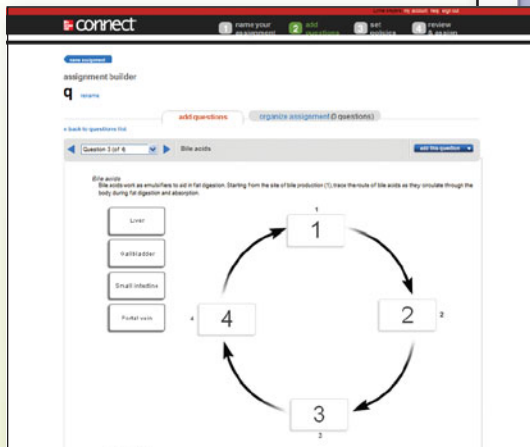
connect

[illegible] my account help sign out

1 name your assignment
2 add questions
3 set policies
4 review & assign

new assignment

assignment builder

q rename

add questions

organize assignment (0 questions)

« back to questions list

Question 3 (of 6)

Bile acids

add this question

Bile acids

Bile acids work as emulsifiers to aid in fat digestion. Starting from the site of bile production (1), trace the route of bile acids as they circulate through the body during fat digestion and absorption.

Liver

Gallbladder

Small intestine

Portal vein

1

1

2

2

3

3

4

4